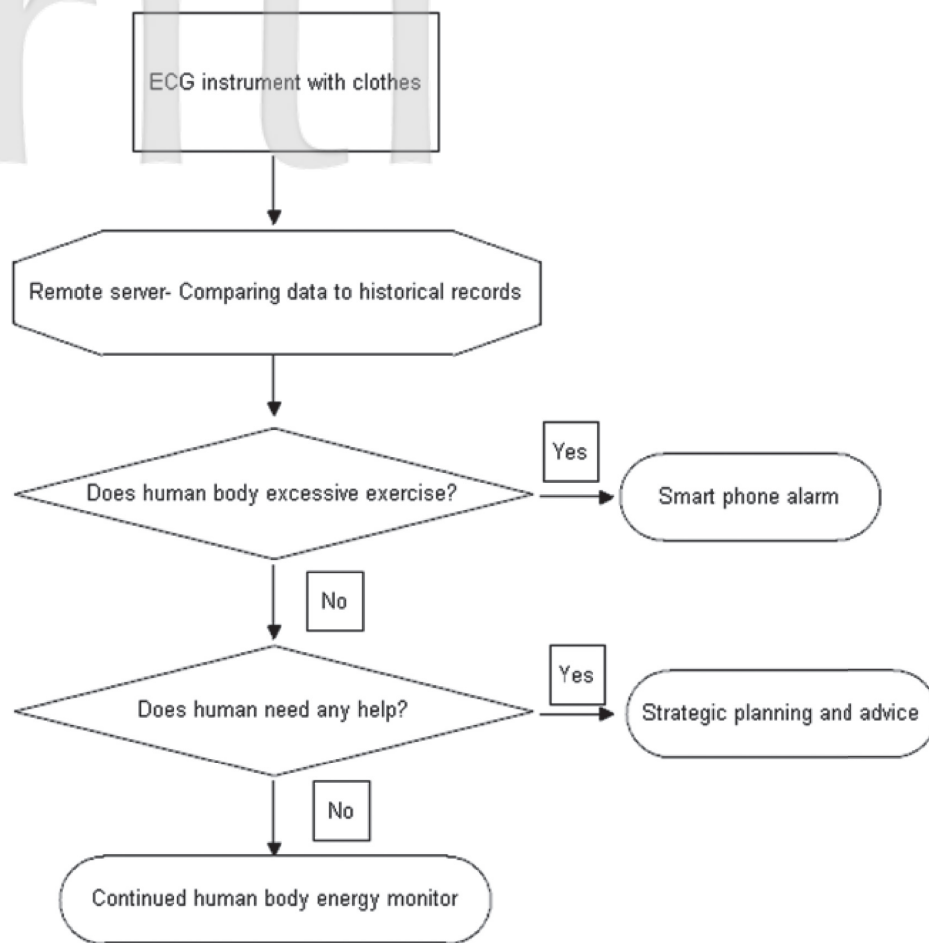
ECG instrument with clothes

Remote server- Comparing data to historical records

Does human body excessive exercise?

Yes

Smart phone alarm

No

Does human need any help?

Yes

Strategic planning and advice

No

Continued human body energy monitor